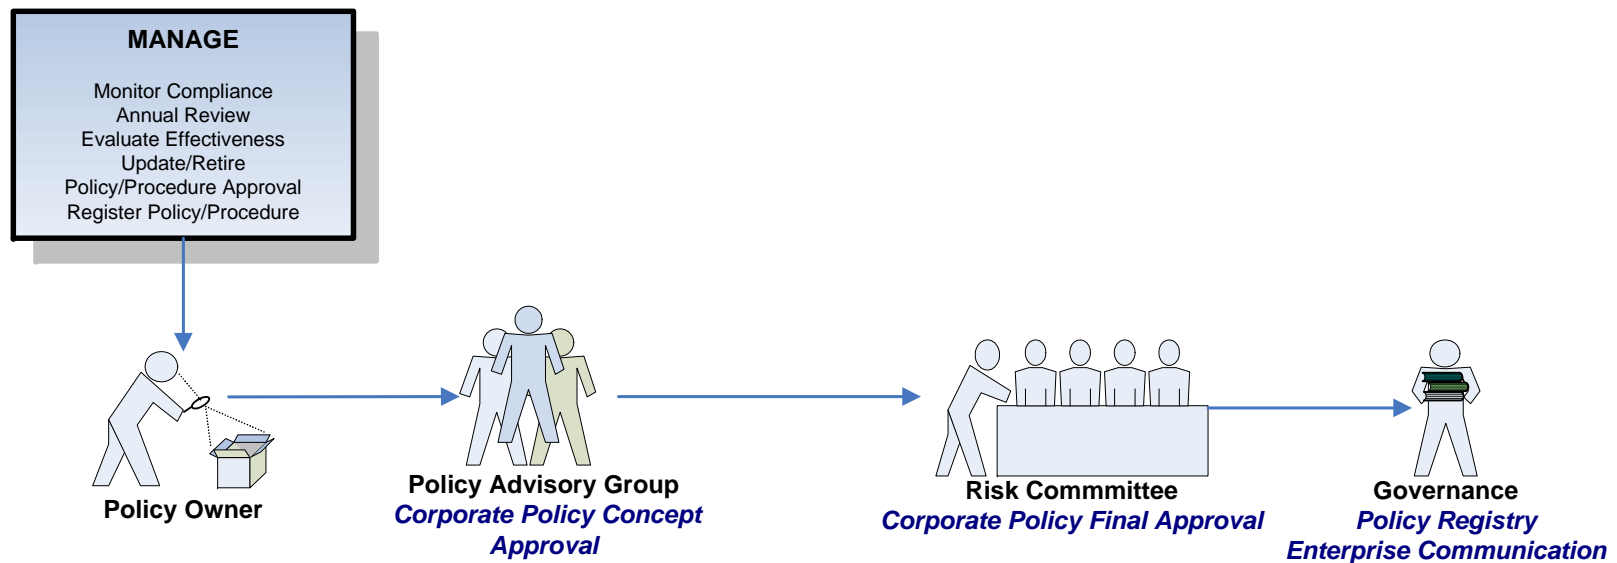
MANAGE

Monitor Compliance
Annual Review
Evaluate Effectiveness
Update/Retire
Policy/Procedure Approval
Register Policy/Procedure

Policy Owner

Policy Advisory Group
Corporate Policy Concept Approval

Risk Commmittee
Corporate Policy Final Approval

Governance
Policy Registry
Enterprise Communication